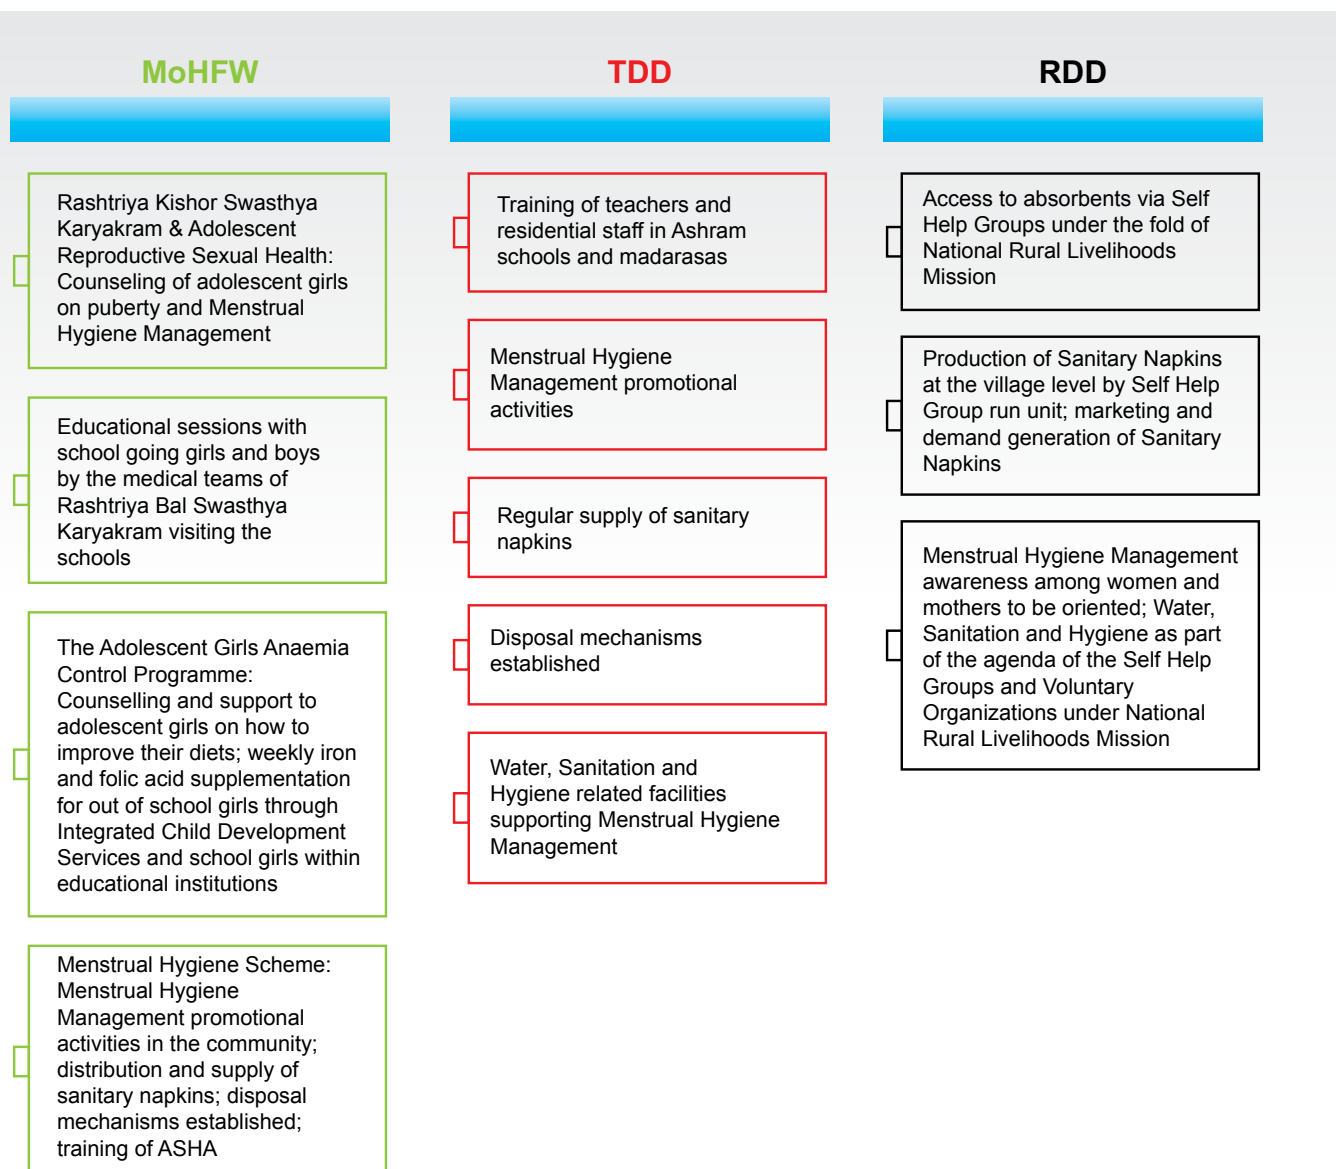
MoHFW

Rashtriya Kishor Swasthya Karyakram & Adolescent Reproductive Sexual Health: Counseling of adolescent girls on puberty and Menstrual Hygiene Management

Educational sessions with school going girls and boys by the medical teams of Rashtriya Bal Swasthya Karyakram visiting the schools

The Adolescent Girls Anaemia Control Programme: Counselling and support to adolescent girls on how to improve their diets; weekly iron and folic acid supplementation for out of school girls through Integrated Child Development Services and school girls within educational institutions

Menstrual Hygiene Scheme: Menstrual Hygiene Management promotional activities in the community; distribution and supply of sanitary napkins; disposal mechanisms established; training of ASHA

TDD

Training of teachers and residential staff in Ashram schools and madarasas

Menstrual Hygiene Management promotional activities

Regular supply of sanitary napkins

Disposal mechanisms established

Water, Sanitation and Hygiene related facilities supporting Menstrual Hygiene Management

RDD

Access to absorbents via Self Help Groups under the fold of National Rural Livelihoods Mission

Production of Sanitary Napkins at the village level by Self Help Group run unit; marketing and demand generation of Sanitary Napkins

Menstrual Hygiene Management awareness among women and mothers to be oriented; Water, Sanitation and Hygiene as part of the agenda of the Self Help Groups and Voluntary Organizations under National Rural Livelihoods Mission